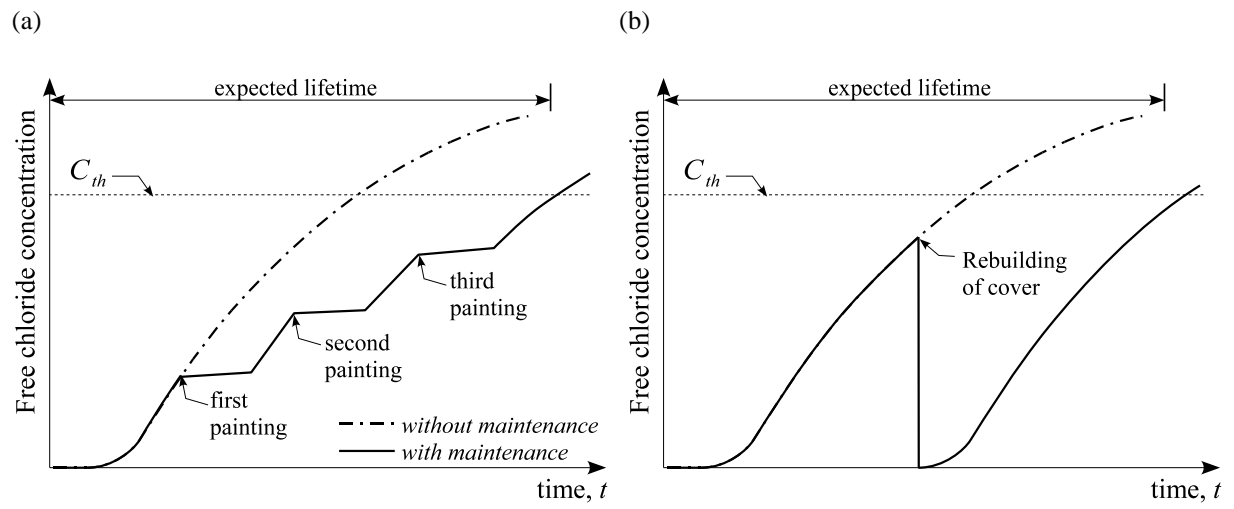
(a)

expected lifetime

Free chloride concentration

$C_{th}$

third painting

second painting

first painting

without maintenance

with maintenance

time, $t$

(b)

expected lifetime

Free chloride concentration

$C_{th}$

Rebuilding of cover

time, $t$